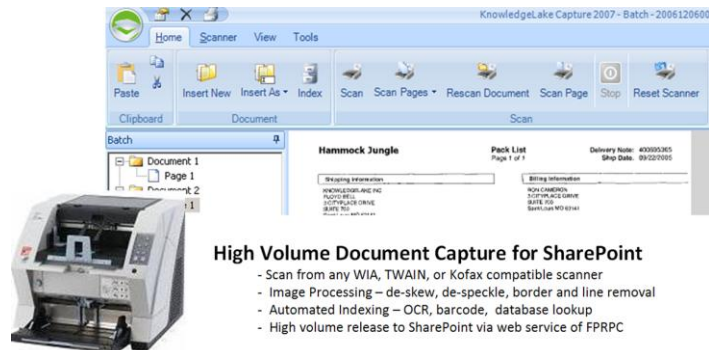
KnowledgeLake Capture 2007 - Batch - 2006120600

Home Scanner View Tools

Paste
Clipboard

Insert New Insert As Index
Document

Scan Scan Pages Rescan Document Scan Page Stop Reset Scanner
Scan

Batch

Document 1
Page 1
Document 2
1

Hammock Jungle

Pack List
Page 1 of 1

Delivery Note: 400005365
Ship Date: 09/22/2005

Shipping Information
KNOWLEDGELAKE INC
FLOYD BELL
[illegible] PLACE DRIVE
SUITE 700
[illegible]

Billing Information
RON CAMERON
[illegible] PLACE DRIVE
SUITE 700
Saint Louis MO 63141

High Volume Document Capture for SharePoint
- Scan from any WIA, TWAIN, or Kofax compatible scanner
- Image Processing – de-skew, de-speckle, border and line removal
- Automated Indexing – OCR, barcode, database lookup
- High volume release to SharePoint via web service of FPRPC